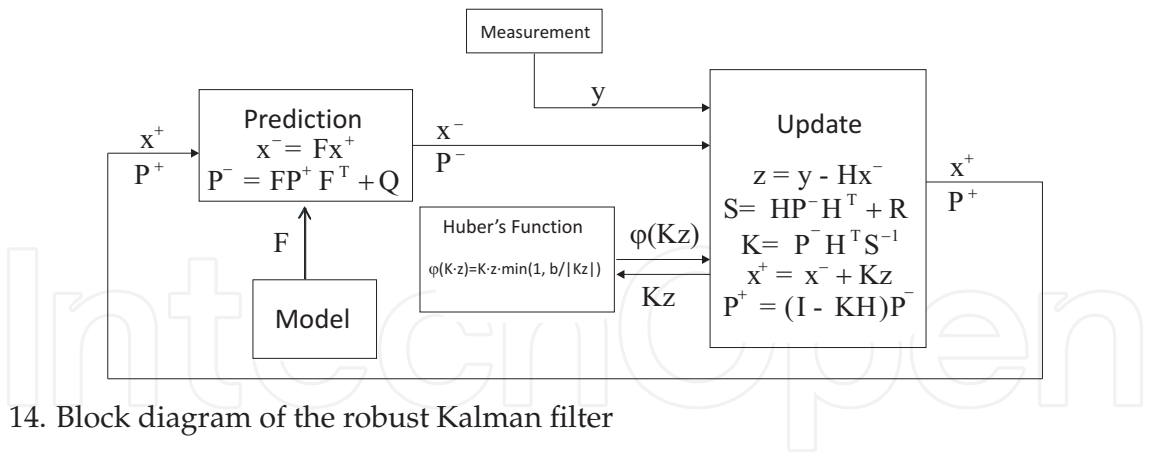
Measurement

y

Prediction
$x^- = Fx^+$
$P^- = FP^+F^T + Q$

$x^+$
$P^+$

$x^-$
$P^-$

Update

$z = y - Hx^-$
$S = HP^-H^T + R$
$K = P^-H^TS^{-1}$
$x^+ = x^- + Kz$
$P^+ = (I - KH)P^-$

$x^+$
$P^+$

Huber's Function

$\varphi(K\cdot z)=K\cdot z\cdot\min(1, b/|Kz|)$

$\varphi(Kz)$

Kz

F

Model

IntechOpen

14. Block diagram of the robust Kalman filter